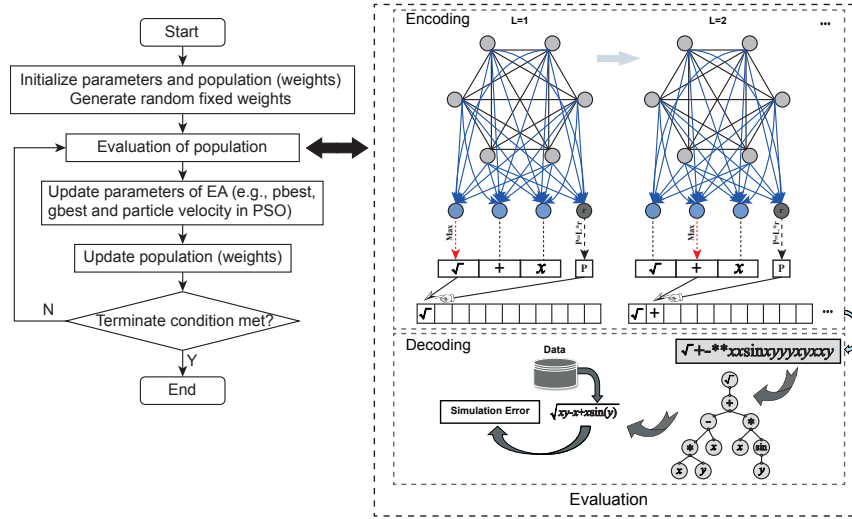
Start

Initialize parameters and population (weights)
Generate random fixed weights

Evaluation of population

Update parameters of EA (e.g., pbest, gbest and particle velocity in PSO)

Update population (weights)

N

Terminate condition met?

Y

End

Encoding L=1 L=2 ...

Max

P=L*r

$\sqrt{}$ + $x$ P

$\sqrt{}$

Max

P=L*r

$\sqrt{}$ + $x$ P

$\sqrt{}$ +

...

Decoding

Data

$\sqrt{}$+-**xxsinxyyyxyxxy

Simulation Error

$\sqrt{xy-x+xsin(y)}$

$\sqrt{}$

+

-

*

*

x

x

sin

x

y

y

Evaluation